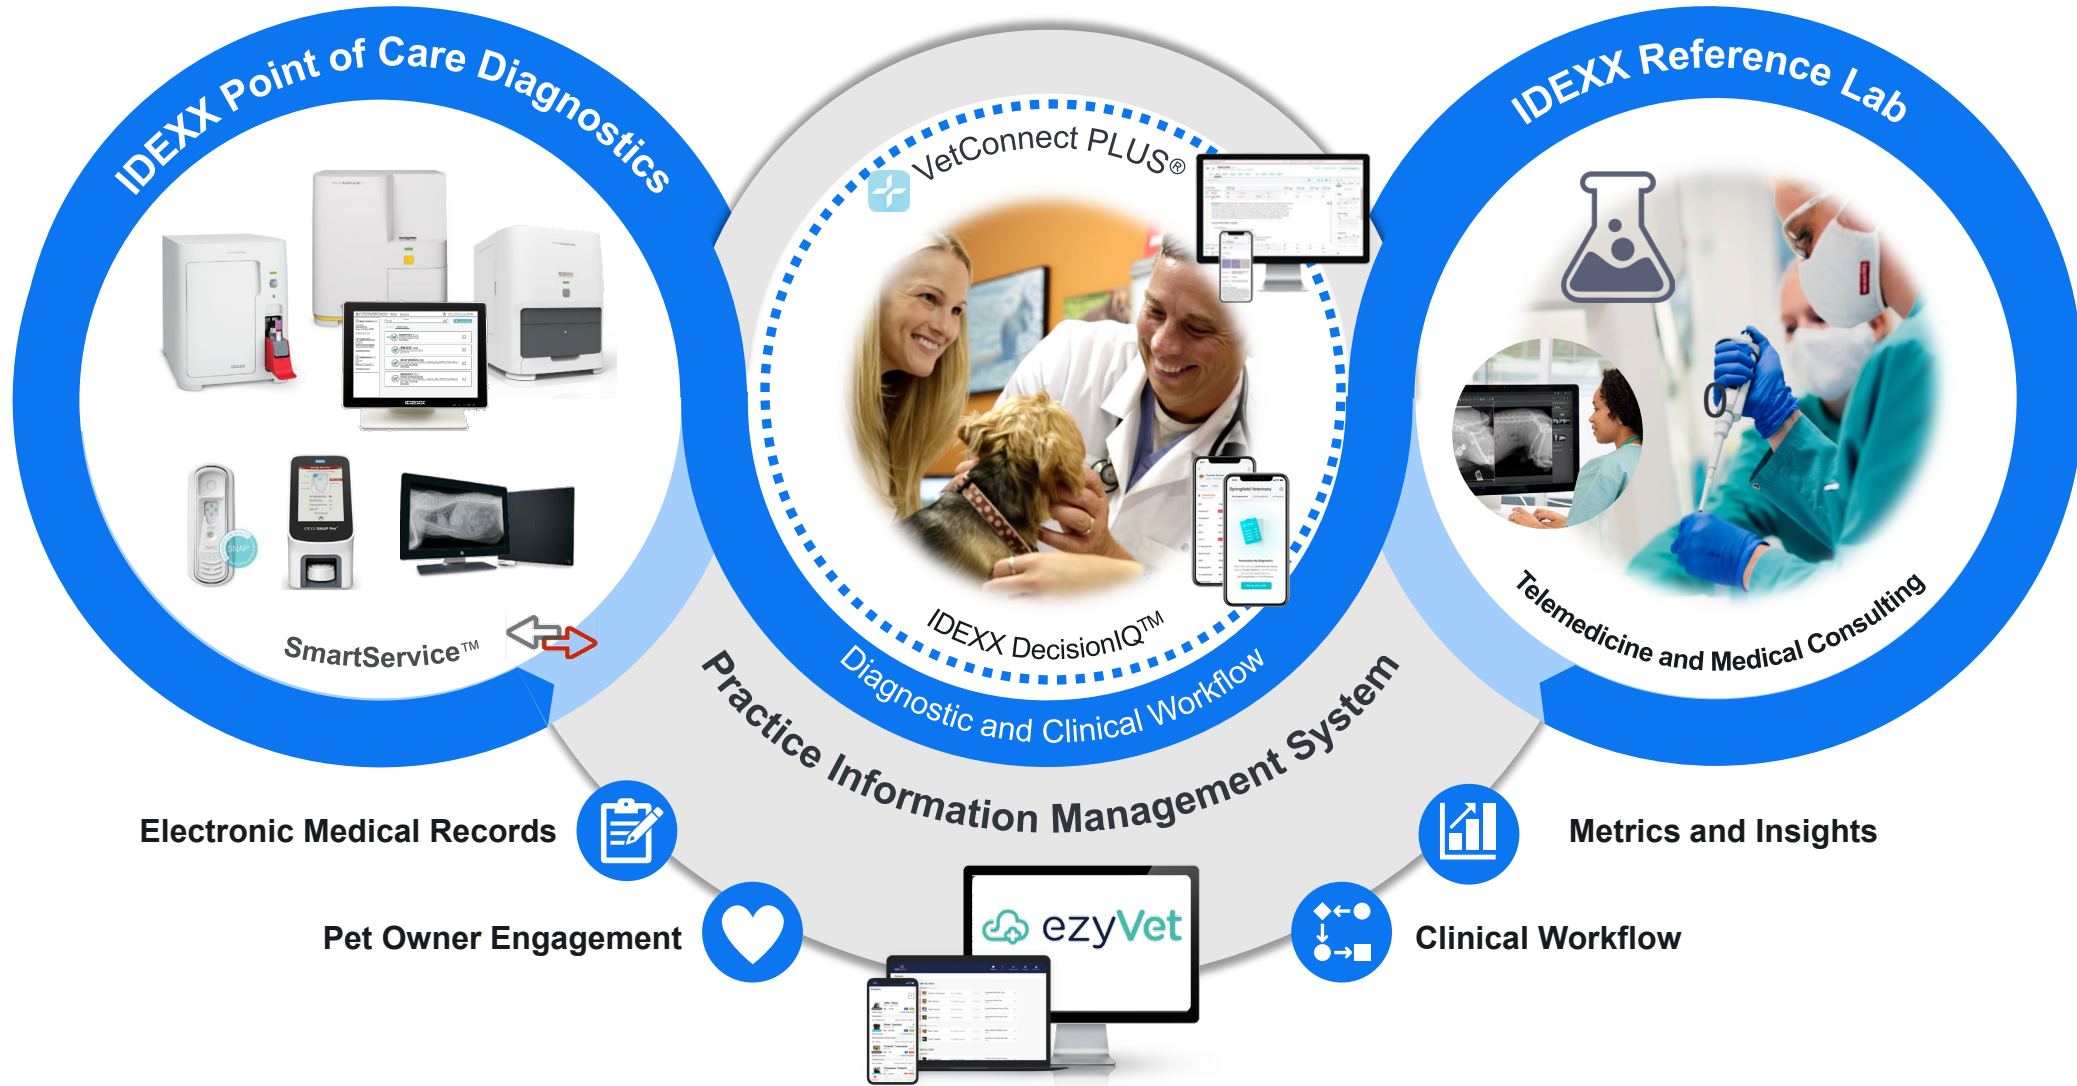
IDEXX Point of Care Diagnostics

SmartService™

VetConnect PLUS®

IDEXX DecisionIQ™

Diagnostic and Clinical Workflow

IDEXX Reference Lab

Telemedicine and Medical Consulting

Practice Information Management System

Electronic Medical Records

Pet Owner Engagement

ezyVet

Metrics and Insights

Clinical Workflow